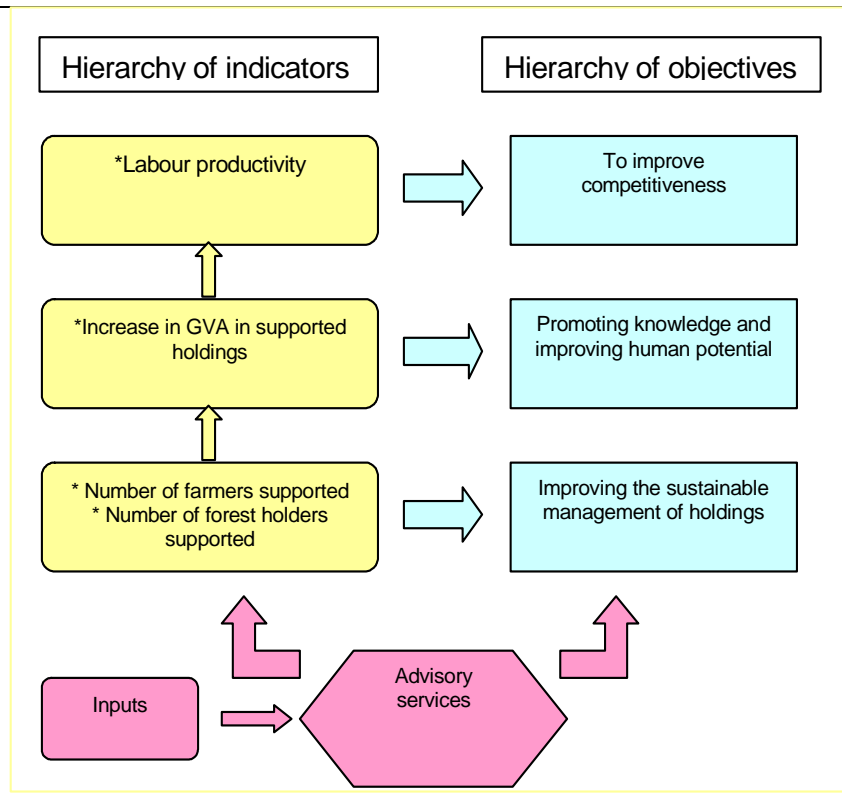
Hierarchy of indicators

Hierarchy of objectives

*Labour productivity

To improve competitiveness

*Increase in GVA in supported holdings

Promoting knowledge and improving human potential

* Number of farmers supported
* Number of forest holders supported

Improving the sustainable management of holdings

Inputs

Advisory services